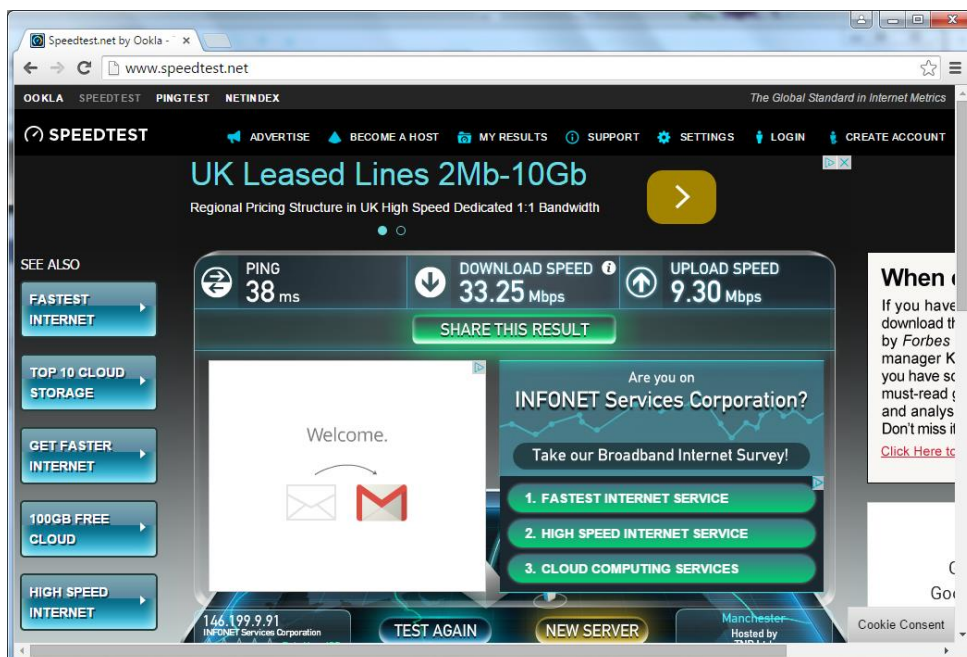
Speedtest.net by Ookla - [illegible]

www.speedtest.net

OOKLA SPEEDTEST PINGTEST NETINDEX

The Global Standard in Internet Metrics

SPEEDTEST

ADVERTISE BECOME A HOST MY RESULTS SUPPORT SETTINGS LOGIN CREATE ACCOUNT

UK Leased Lines 2Mb-10Gb

Regional Pricing Structure in UK High Speed Dedicated 1:1 Bandwidth

SEE ALSO

FASTEST INTERNET

TOP 10 CLOUD STORAGE

GET FASTER INTERNET

100GB FREE CLOUD

HIGH SPEED INTERNET

PING
38 ms

DOWNLOAD SPEED
33.25 Mbps

UPLOAD SPEED
9.30 Mbps

SHARE THIS RESULT

Welcome.

Are you on
INFONET Services Corporation?

Take our Broadband Internet Survey!

1. FASTEST INTERNET SERVICE

2. HIGH SPEED INTERNET SERVICE

3. CLOUD COMPUTING SERVICES

146.199.9.91
INFONET Services Corporation

TEST AGAIN

NEW SERVER

Manchester
Hosted by

When
If you have
download th
by Forbes
manager K
you have s
must-read
and analys
Don't miss i
Click Here t

C
Go

Cookie Consent